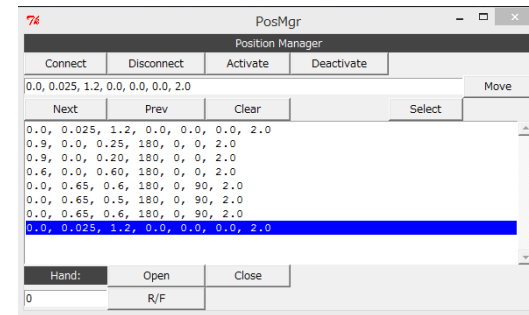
PosMgr

Position Manager

Connect | Disconnect | Activate | Deactivate

0.0, 0.025, 1.2, 0.0, 0.0, 0.0, 2.0

Move

Next | Prev | Clear | Select

0.0, 0.025, 1.2, 0.0, 0.0, 0.0, 2.0
0.9, 0.0, 0.25, 180, 0, 0, 2.0
0.9, 0.0, 0.20, 180, 0, 0, 2.0
0.6, 0.0, 0.60, 180, 0, 0, 2.0
0.0, 0.65, 0.6, 180, 0, 90, 2.0
0.0, 0.65, 0.5, 180, 0, 90, 2.0
0.0, 0.65, 0.6, 180, 0, 90, 2.0
0.0, 0.025, 1.2, 0.0, 0.0, 0.0, 2.0

Hand: | Open | Close

0 | R/F